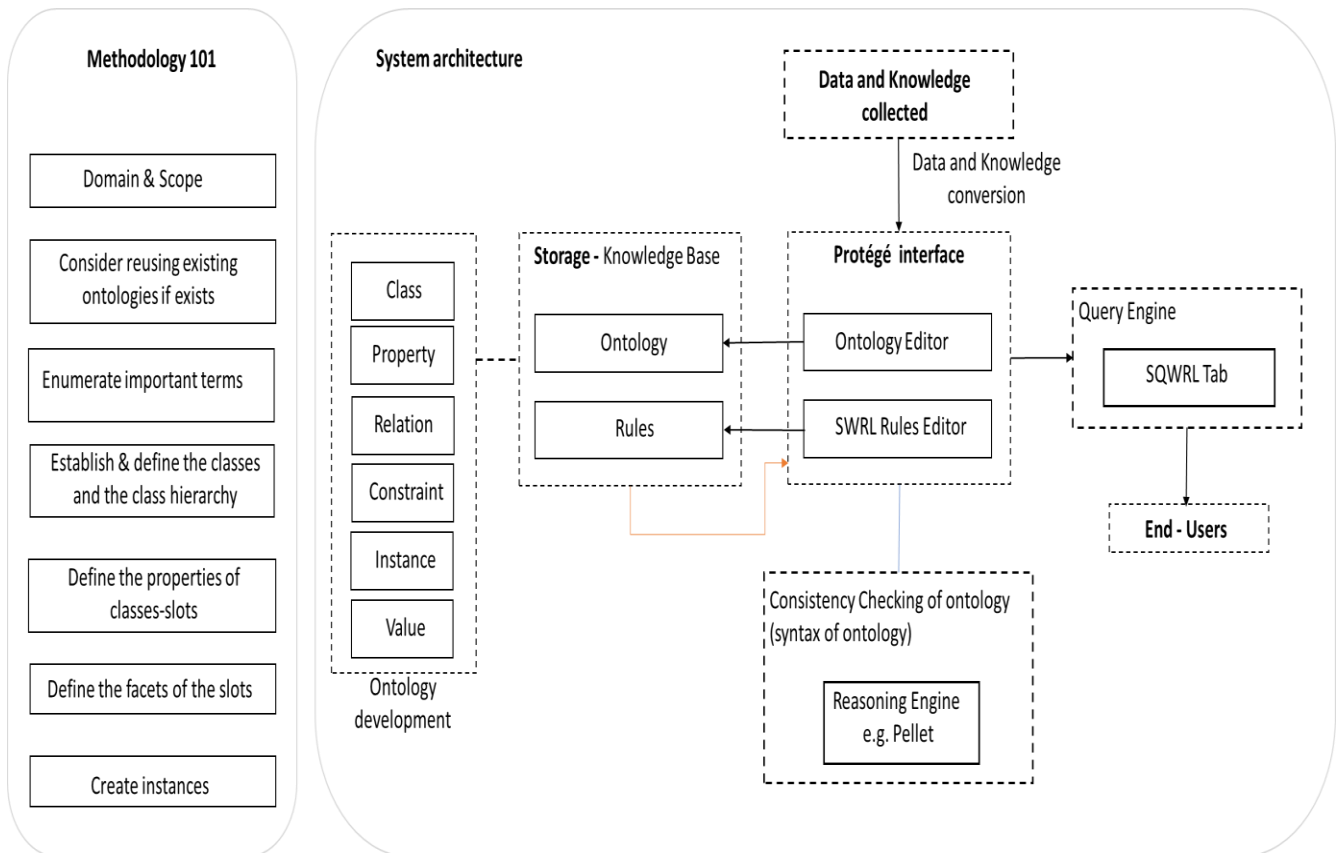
Methodology 101

Domain & Scope

Consider reusing existing ontologies if exists

Enumerate important terms

Establish & define the classes and the class hierarchy

Define the properties of classes-slots

Define the facets of the slots

Create instances

System architecture

Data and Knowledge collected

Data and Knowledge conversion

Class

Property

Relation

Constraint

Instance

Value

Ontology development

Storage - Knowledge Base

Ontology

Rules

Protégé interface

Ontology Editor

SWRL Rules Editor

Query Engine

SQWRL Tab

End - Users

Consistency Checking of ontology (syntax of ontology)

Reasoning Engine e.g. Pellet